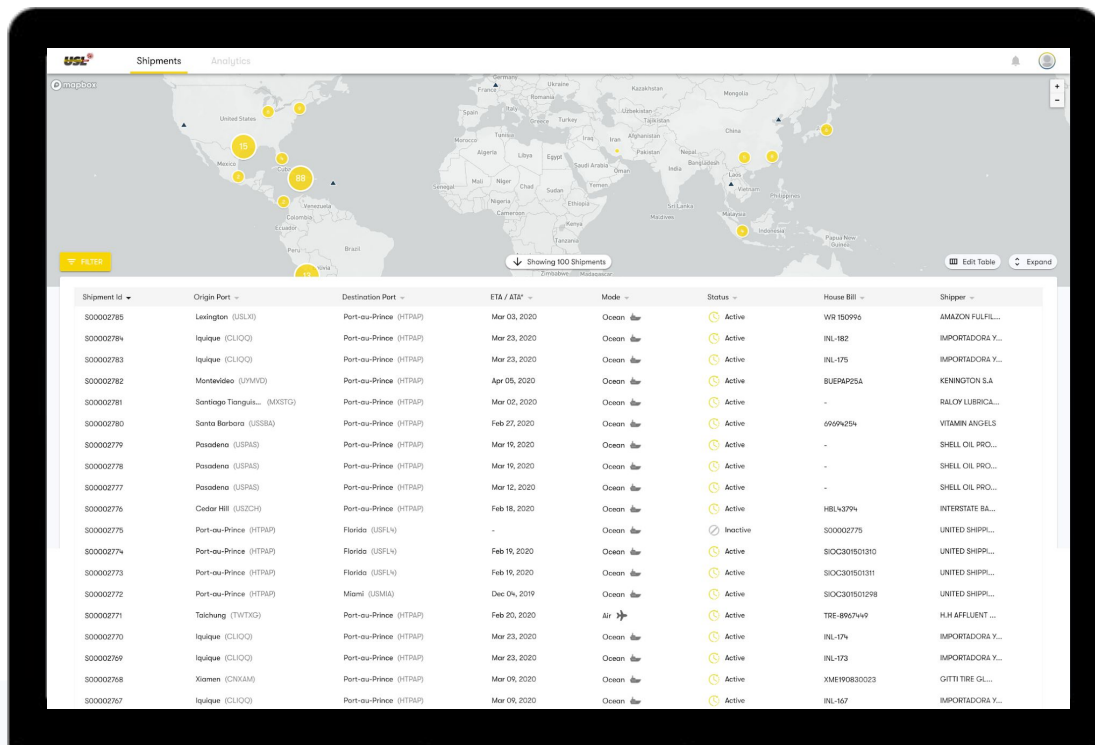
USL Shipments Analytics

mapbox

Germany France Ukraine Kazakhstan Mongolia Romania Spain Italy Uzbekistan Greece Turkey Tajikistan Morocco Tunisia Iraq Iran Afghanistan China Algeria Libya Egypt Pakistan Nepal Saudi Arabia Bangladesh India Oman Laos Mali Niger Chad Sudan Yemen Vietnam Senegal Philippines Nigeria Ethiopia Sri Lanka Cameroon Maldives Malaysia Kenya Indonesia Tanzania Papua New Guinea Zimbabwe Madagascar United States Mexico Cuba Venezuela Colombia Ecuador Peru Brazil Bolivia

15 88

FILTER

Showing 100 Shipments

Edit Table Expand

| Shipment Id | Origin Port | Destination Port | ETA / ATA* | Mode | Status | House Bill | Shipper |
|---|---|---|---|---|---|---|---|
| S00002785 | Lexington (USLXI) | Port-au-Prince (HTPAP) | Mar 03, 2020 | Ocean | Active | WR 150996 | AMAZON FULFIL... |
| S00002784 | Iquique (CLIQQ) | Port-au-Prince (HTPAP) | Mar 23, 2020 | Ocean | Active | INL-182 | IMPORTADORA Y... |
| S00002783 | Iquique (CLIQQ) | Port-au-Prince (HTPAP) | Mar 23, 2020 | Ocean | Active | INL-175 | IMPORTADORA Y... |
| S00002782 | Montevideo (UYMVD) | Port-au-Prince (HTPAP) | Apr 05, 2020 | Ocean | Active | BUEPAP25A | KENINGTON S.A |
| S00002781 | Santiago Tianguis... (MXSTG) | Port-au-Prince (HTPAP) | Mar 02, 2020 | Ocean | Active | - | RALOY LUBRICA... |
| S00002780 | Santa Barbara (USSBA) | Port-au-Prince (HTPAP) | Feb 27, 2020 | Ocean | Active | 69694254 | VITAMIN ANGELS |
| S00002779 | Pasadena (USPAS) | Port-au-Prince (HTPAP) | Mar 19, 2020 | Ocean | Active | - | SHELL OIL PRO... |
| S00002778 | Pasadena (USPAS) | Port-au-Prince (HTPAP) | Mar 19, 2020 | Ocean | Active | - | SHELL OIL PRO... |
| S00002777 | Pasadena (USPAS) | Port-au-Prince (HTPAP) | Mar 12, 2020 | Ocean | Active | - | SHELL OIL PRO... |
| S00002776 | Cedar Hill (USZCH) | Port-au-Prince (HTPAP) | Feb 18, 2020 | Ocean | Active | HBL43794 | INTERSTATE BA... |
| S00002775 | Port-au-Prince (HTPAP) | Florida (USFL4) | - | Ocean | Inactive | S00002775 | UNITED SHIPPI... |
| S00002774 | Port-au-Prince (HTPAP) | Florida (USFL4) | Feb 19, 2020 | Ocean | Active | SIOC301501310 | UNITED SHIPPI... |
| S00002773 | Port-au-Prince (HTPAP) | Florida (USFL4) | Feb 19, 2020 | Ocean | Active | SIOC301501311 | UNITED SHIPPI... |
| S00002772 | Port-au-Prince (HTPAP) | Miami (USMIA) | Dec 04, 2019 | Ocean | Active | SIOC301501298 | UNITED SHIPPI... |
| S00002771 | Taichung (TWTXG) | Port-au-Prince (HTPAP) | Feb 20, 2020 | Air | Active | TRE-8967449 | H.H AFFLUENT ... |
| S00002770 | Iquique (CLIQQ) | Port-au-Prince (HTPAP) | Mar 23, 2020 | Ocean | Active | INL-174 | IMPORTADORA Y... |
| S00002769 | Iquique (CLIQQ) | Port-au-Prince (HTPAP) | Mar 23, 2020 | Ocean | Active | INL-173 | IMPORTADORA Y... |
| S00002768 | Xiamen (CNXAM) | Port-au-Prince (HTPAP) | Mar 09, 2020 | Ocean | Active | XME190830023 | GITTI TIRE GL... |
| S00002767 | Iquique (CLIQQ) | Port-au-Prince (HTPAP) | Mar 09, 2020 | Ocean | Active | INL-167 | IMPORTADORA Y... |